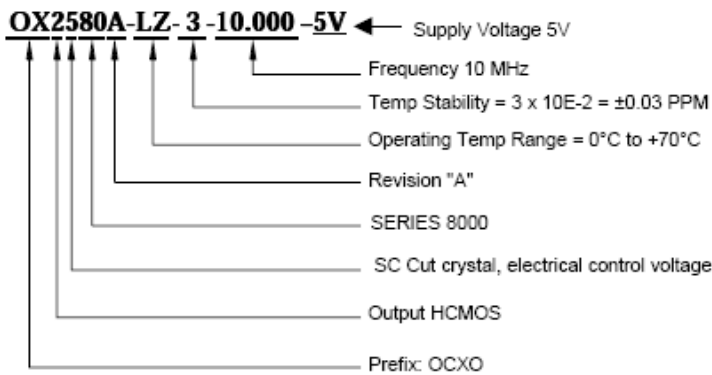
OX2580A-LZ-3-10.000-5V

Supply Voltage 5V

Frequency 10 MHz

Temp Stability = 3 x 10E-2 = ±0.03 PPM

Operating Temp Range = 0°C to +70°C

Revision "A"

SERIES 8000

SC Cut crystal, electrical control voltage

Output HCMOS

Prefix: OCXO